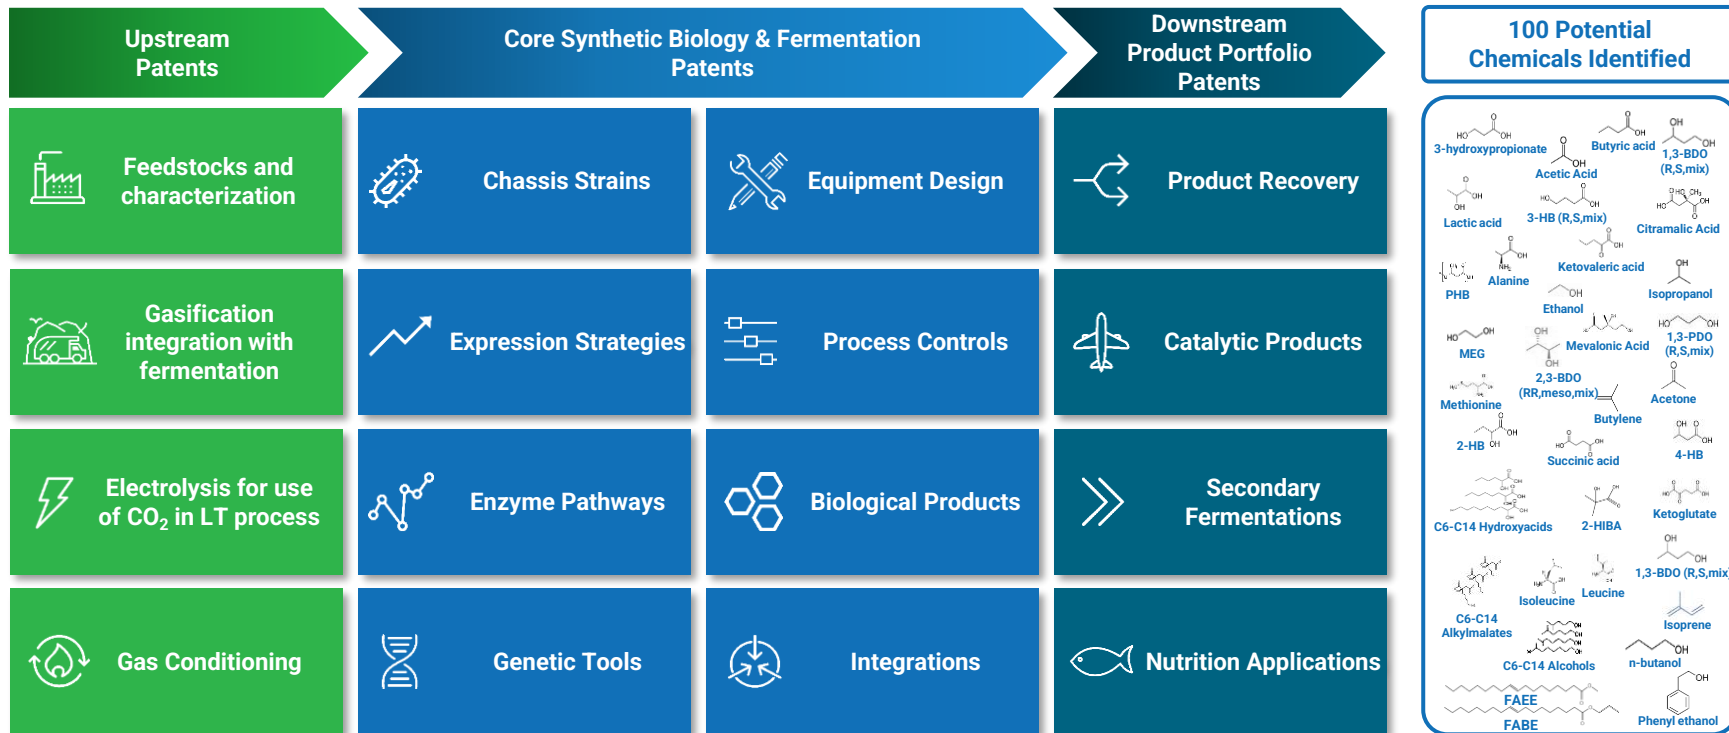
Upstream Patents

Core Synthetic Biology & Fermentation Patents

Downstream Product Portfolio Patents

100 Potential Chemicals Identified

Feedstocks and characterization

Chassis Strains

Equipment Design

Product Recovery

Gasification integration with fermentation

Expression Strategies

Process Controls

Catalytic Products

Electrolysis for use of $CO_2$ in LT process

Enzyme Pathways

Biological Products

Secondary Fermentations

Gas Conditioning

Genetic Tools

Integrations

Nutrition Applications

3-hydroxypropionate
Butyric acid
Acetic Acid
1,3-BDO (R,S,mix)
Lactic acid
3-HB (R,S,mix)
Citramalic Acid
Ketovaleric acid
PHB
Alanine
Ethanol
Isopropanol
MEG
Mevalonic Acid
1,3-PDO (R,S,mix)
2,3-BDO (RR,meso,mix)
Methionine
Butylene
Acetone
2-HB
Succinic acid
4-HB
C6-C14 Hydroxyacids
2-HIBA
Ketoglutate
1,3-BDO (R,S,mix)
C6-C14 Alkylmalates
Isoleucine
Leucine
Isoprene
C6-C14 Alcohols
n-butanol
FAEE
FABE
Phenyl ethanol